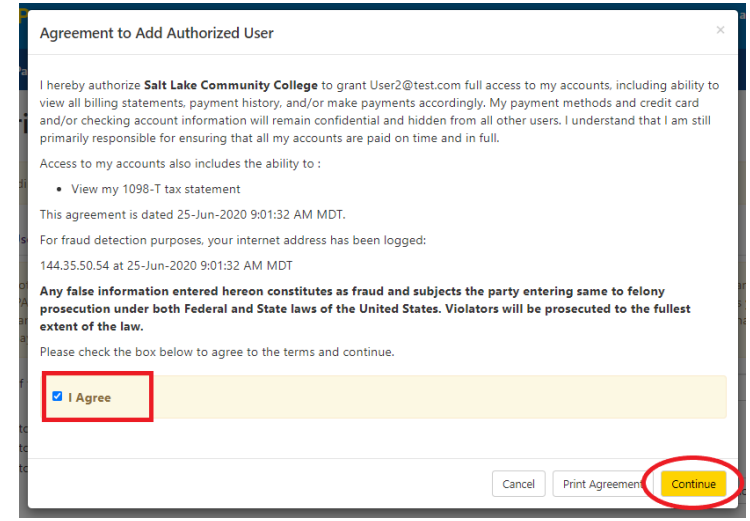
Agreement to Add Authorized User

×

I hereby authorize **Salt Lake Community College** to grant User2@test.com full access to my accounts, including ability to view all billing statements, payment history, and/or make payments accordingly. My payment methods and credit card and/or checking account information will remain confidential and hidden from all other users. I understand that I am still primarily responsible for ensuring that all my accounts are paid on time and in full.

Access to my accounts also includes the ability to :

- View my 1098-T tax statement

This agreement is dated 25-Jun-2020 9:01:32 AM MDT.

For fraud detection purposes, your internet address has been logged:

144.35.50.54 at 25-Jun-2020 9:01:32 AM MDT

**Any false information entered hereon constitutes as fraud and subjects the party entering same to felony prosecution under both Federal and State laws of the United States. Violators will be prosecuted to the fullest extent of the law.**

Please check the box below to agree to the terms and continue.

I Agree

Cancel

Print Agreement

Continue